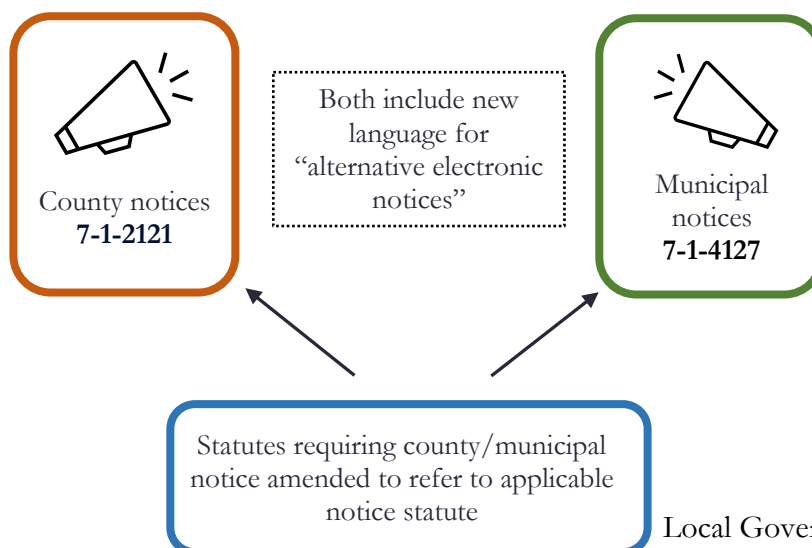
County notices
**7-1-2121**

Both include new language for “alternative electronic notices”

Municipal notices
**7-1-4127**

Statutes requiring county/municipal notice amended to refer to applicable notice statute

Local Gove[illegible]